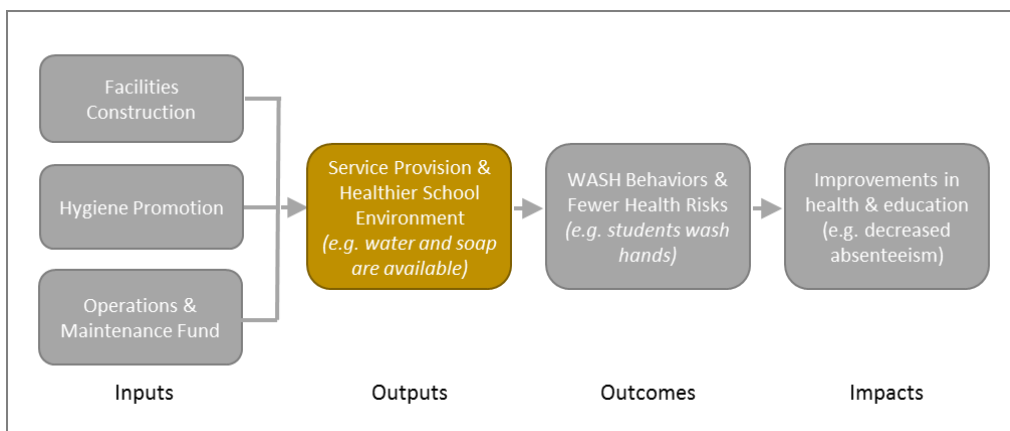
Facilities Construction

Hygiene Promotion

Operations & Maintenance Fund

Service Provision & Healthier School Environment
(e.g. water and soap are available)

WASH Behaviors & Fewer Health Risks
(e.g. students wash hands)

Improvements in health & education
(e.g. decreased absenteeism)

Inputs

Outputs

Outcomes

Impacts